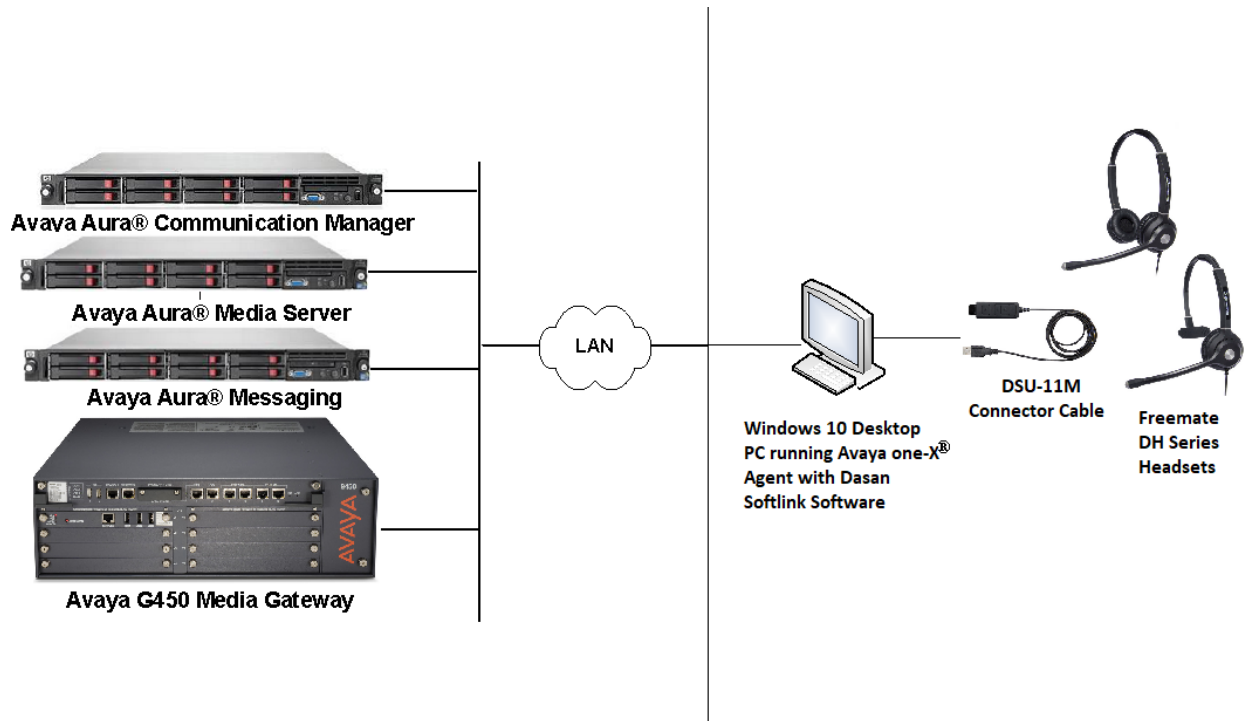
Avaya Aura® Communication Manager

Avaya Aura® Media Server

Avaya Aura® Messaging

G450

AVAYA

Avaya G450 Media Gateway

LAN

Windows 10 Desktop PC running Avaya one-X® Agent with Dasan Softlink Software

DSU-11M Connector Cable

Freemate DH Series Headsets